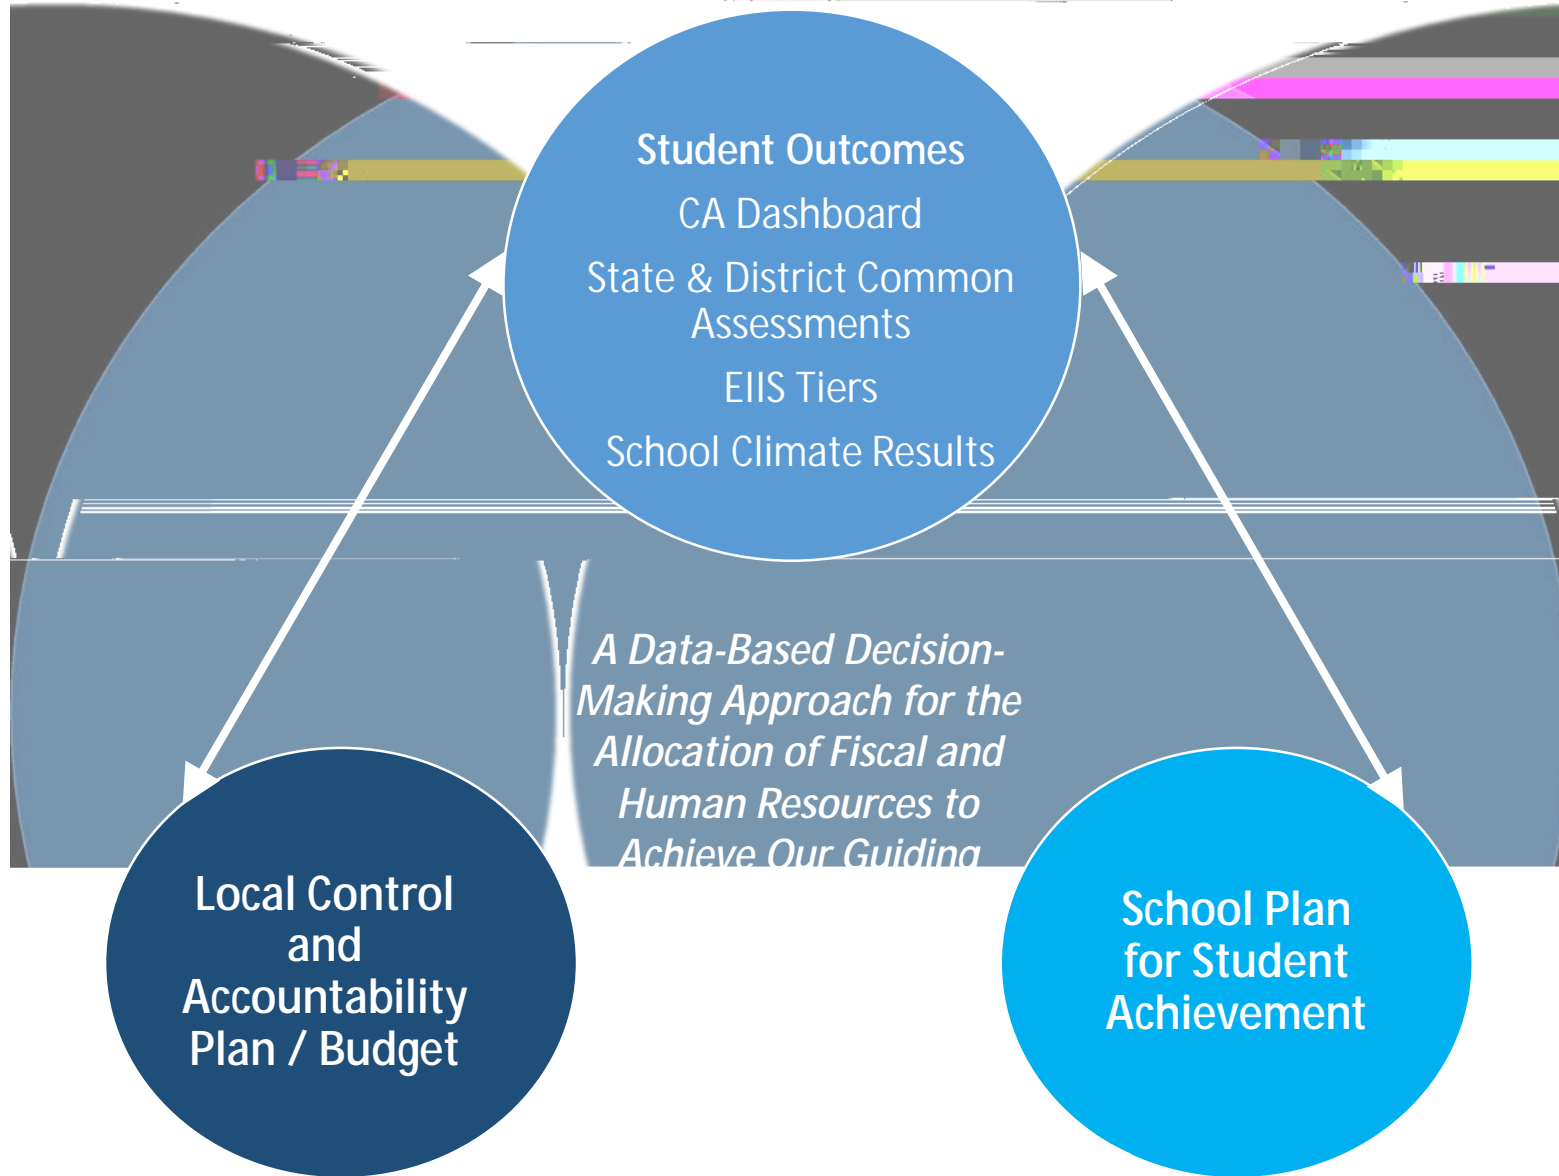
Student Outcomes
CA Dashboard
State & District Common Assessments
EIIS Tiers
School Climate Results

A Data-Based Decision-Making Approach for the Allocation of Fiscal and Human Resources to Achieve Our Guiding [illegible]

Local Control and Accountability Plan / Budget

School Plan for Student Achievement